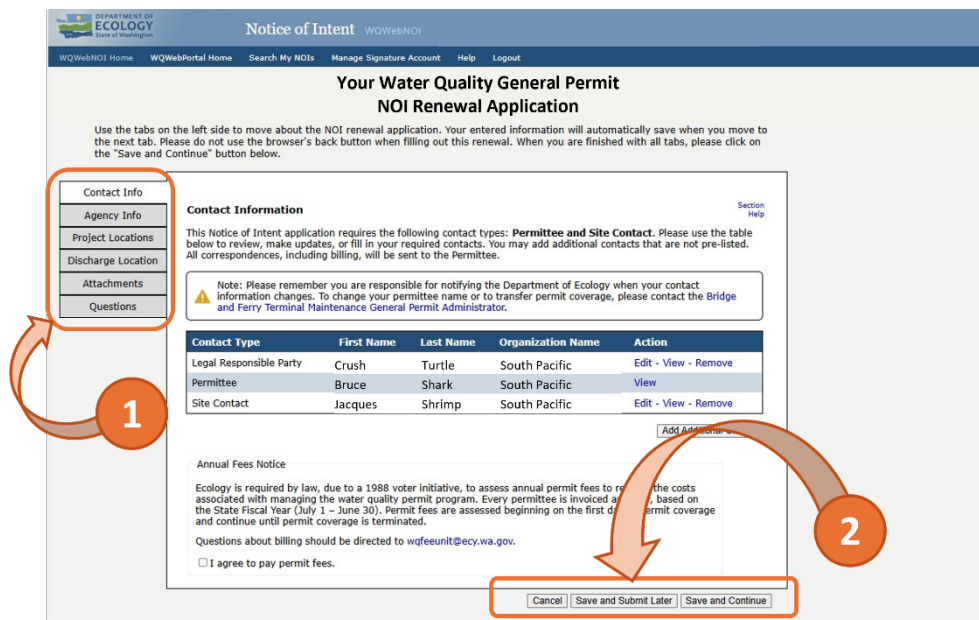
DEPARTMENT OF ECOLOGY State of Washington

Notice of Intent WQWebNOI

WQWebNOI Home WQWebPortal Home Search My NOIs Manage Signature Account Help Logout

Your Water Quality General Permit
NOI Renewal Application

Use the tabs on the left side to move about the NOI renewal application. Your entered information will automatically save when you move to the next tab. Please do not use the browser's back button when filling out this renewal. When you are finished with all tabs, please click on the "Save and Continue" button below.

Contact Info
Agency Info
Project Locations
Discharge Location
Attachments
Questions

Contact Information

Section Help

This Notice of Intent application requires the following contact types: Permittee and Site Contact. Please use the table below to review, make updates, or fill in your required contacts. You may add additional contacts that are not pre-listed. All correspondences, including billing, will be sent to the Permittee.

Note: Please remember you are responsible for notifying the Department of Ecology when your contact information changes. To change your permittee name or to transfer permit coverage, please contact the Bridge and Ferry Terminal Maintenance General Permit Administrator.

| Contact Type | First Name | Last Name | Organization Name | Action |
|---|---|---|---|---|
| Legal Responsible Party | Crush | Turtle | South Pacific | Edit - View - Remove |
| Permittee | Bruce | Shark | South Pacific | View |
| Site Contact | Jacques | Shrimp | South Pacific | Edit - View - Remove |

Add Additional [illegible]

1

Annual Fees Notice

Ecology is required by law, due to a 1988 voter initiative, to assess annual permit fees to re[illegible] the costs associated with managing the water quality permit program. Every permittee is invoiced a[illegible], based on the State Fiscal Year (July 1 – June 30). Permit fees are assessed beginning on the first da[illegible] permit coverage and continue until permit coverage is terminated.

Questions about billing should be directed to wqfeeunit@ecy.wa.gov.

I agree to pay permit fees.

2

Cancel Save and Submit Later Save and Continue